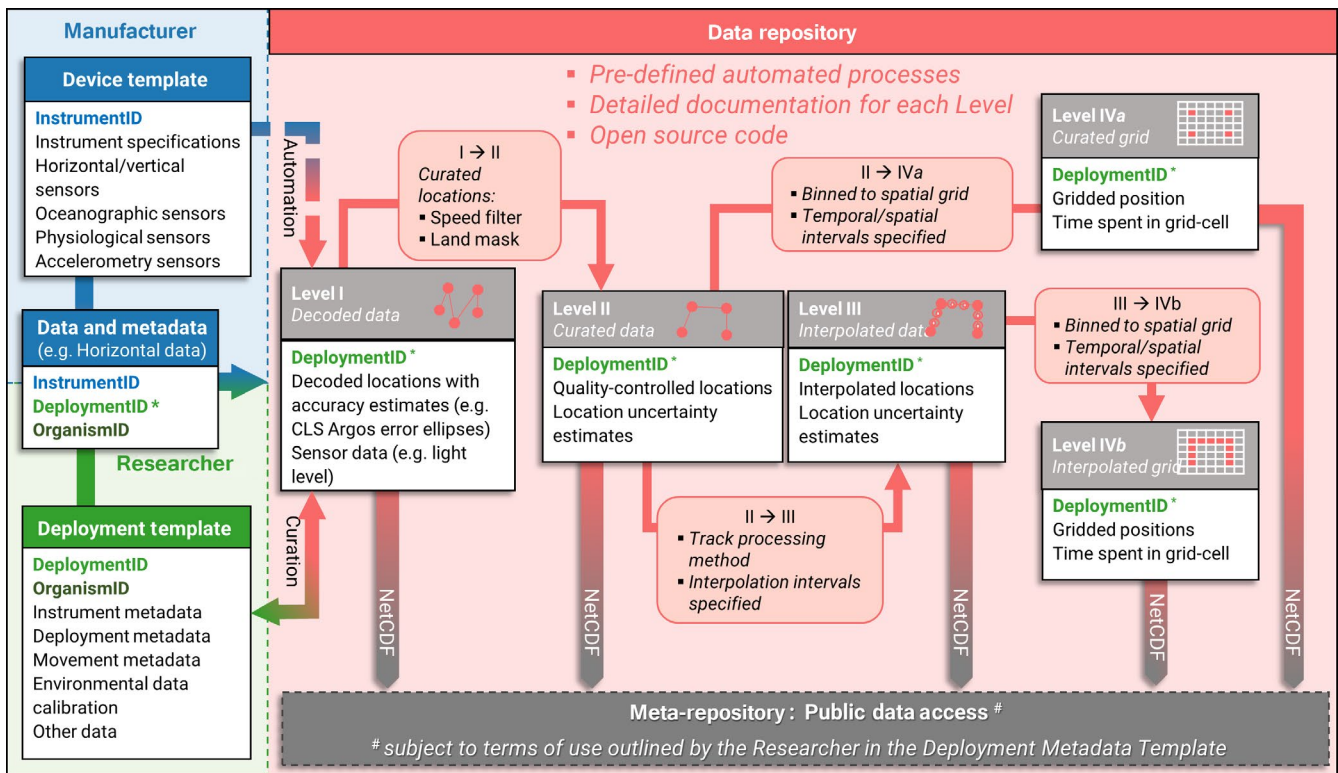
Manufacturer

Device template

InstrumentID
Instrument specifications
Horizontal/vertical sensors
Oceanographic sensors
Physiological sensors
Accelerometry sensors

Automation

Data and metadata
(e.g. Horizontal data)

InstrumentID
DeploymentID *
OrganismID

Researcher

Deployment template

DeploymentID
OrganismID
Instrument metadata
Deployment metadata
Movement metadata
Environmental data calibration
Other data

Curation

Data repository

▪ Pre-defined automated processes
▪ Detailed documentation for each Level
▪ Open source code

I → II
Curated locations:
▪ Speed filter
▪ Land mask

Level I
Decoded data

DeploymentID *
Decoded locations with accuracy estimates (e.g. CLS Argos error ellipses)
Sensor data (e.g. light level)

Level II
Curated data

DeploymentID *
Quality-controlled locations
Location uncertainty estimates

II → IVa
▪ Binned to spatial grid
▪ Temporal/spatial intervals specified

Level IVa
Curated grid

DeploymentID *
Gridded position
Time spent in grid-cell

Level III
Interpolated data

DeploymentID *
Interpolated locations
Location uncertainty estimates

III → IVb
▪ Binned to spatial grid
▪ Temporal/spatial intervals specified

Level IVb
Interpolated grid

DeploymentID *
Gridded positions
Time spent in grid-cell

II → III
▪ Track processing method
▪ Interpolation intervals specified

NetCDF

NetCDF

NetCDF

NetCDF

NetCDF

Meta-repository : Public data access #

# subject to terms of use outlined by the Researcher in the Deployment Metadata Template